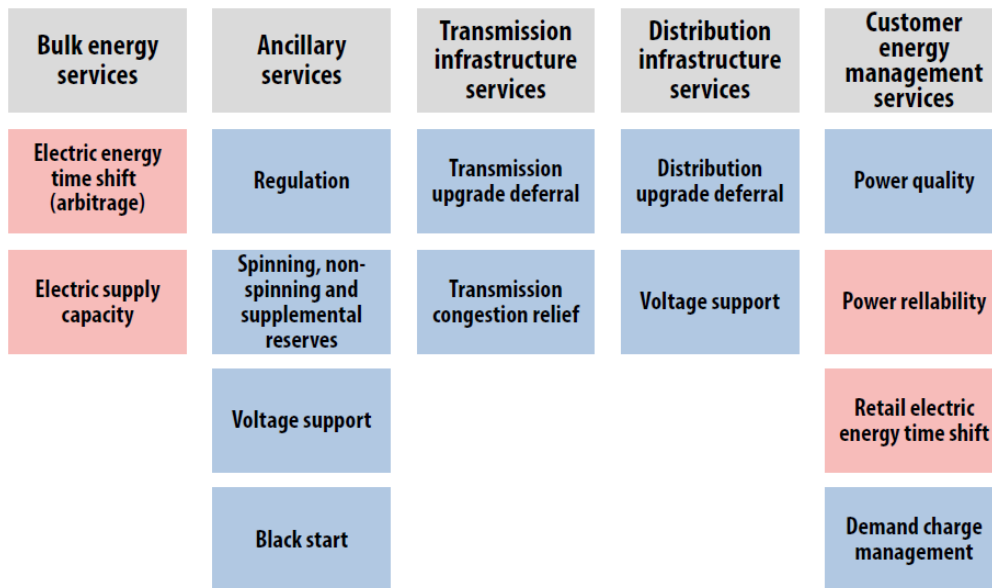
Bulk energy services

Electric energy time shift (arbitrage)

Electric supply capacity

Ancillary services

Regulation

Spinning, non-spinning and supplemental reserves

Voltage support

Black start

Transmission infrastructure services

Transmission upgrade deferral

Transmission congestion relief

Distribution infrastructure services

Distribution upgrade deferral

Voltage support

Customer energy management services

Power quality

Power rellability

Retail electric energy time shift

Demand charge management